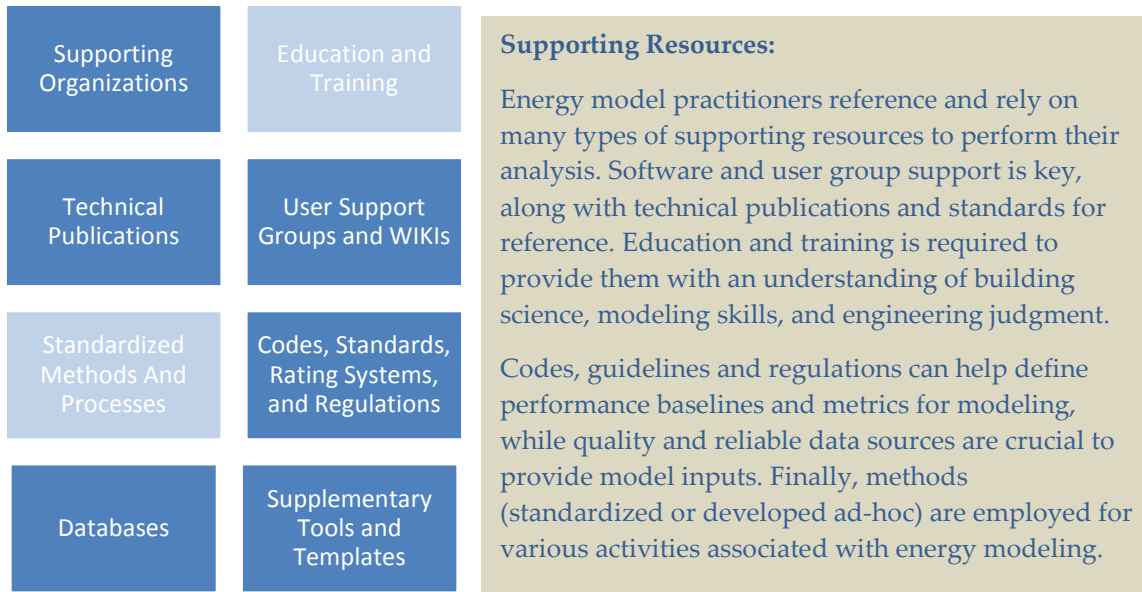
Supporting Organizations

Education and Training

Technical Publications

User Support Groups and WIKIs

Standardized Methods And Processes

Codes, Standards, Rating Systems, and Regulations

Databases

Supplementary Tools and Templates

Supporting Resources:

Energy model practitioners reference and rely on many types of supporting resources to perform their analysis. Software and user group support is key, along with technical publications and standards for reference. Education and training is required to provide them with an understanding of building science, modeling skills, and engineering judgment.

Codes, guidelines and regulations can help define performance baselines and metrics for modeling, while quality and reliable data sources are crucial to provide model inputs. Finally, methods (standardized or developed ad-hoc) are employed for various activities associated with energy modeling.